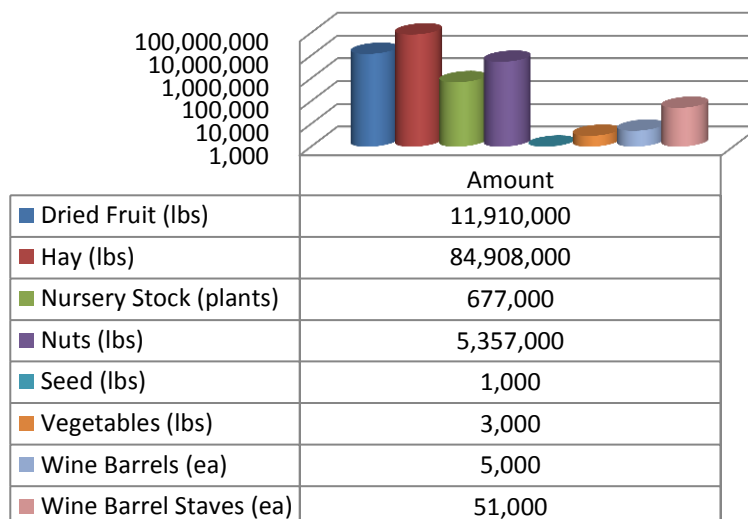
100,000,000
10,000,000
1,000,000
100,000
10,000
1,000

| | Amount |
|---|---|
| Dried Fruit (lbs) | 11,910,000 |
| Hay (lbs) | 84,908,000 |
| Nursery Stock (plants) | 677,000 |
| Nuts (lbs) | 5,357,000 |
| Seed (lbs) | 1,000 |
| Vegetables (lbs) | 3,000 |
| Wine Barrels (ea) | 5,000 |
| Wine Barrel Staves (ea) | 51,000 |